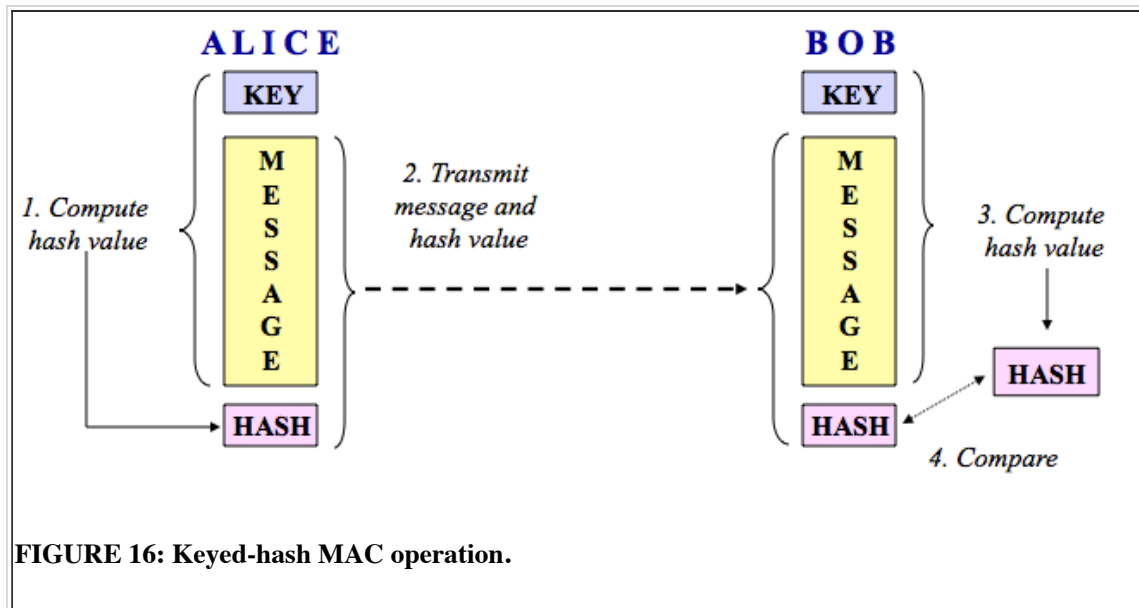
ALICE

KEY

M
E
S
S
A
G
E

1. Compute hash value

HASH

2. Transmit message and hash value

BOB

KEY

M
E
S
S
A
G
E

3. Compute hash value

HASH

HASH

4. Compare

FIGURE 16: Keyed-hash MAC operation.